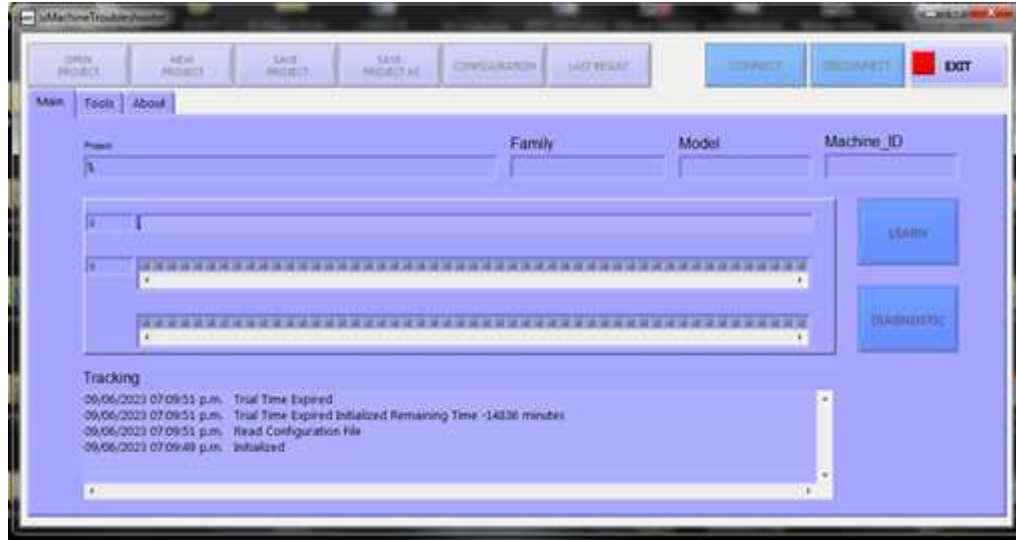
IdMachineTroubleshooter

OPEN PROJECT | NEW PROJECT | SAVE PROJECT | SAVE PROJECT AS | CONFIGURATION | LAST RESULT | CONNECT | DISCONNECT | EXIT

Main | Tools | About

Project
Family
Model
Machine_ID

LEARN

DIAGNOSTIC

Tracking
09/06/2023 07:09:51 p.m. Trial Time Expired
09/06/2023 07:09:51 p.m. Trial Time Expired Initialized Remaining Time -14836 minutes
09/06/2023 07:09:51 p.m. Read Configuration File
09/06/2023 07:09:49 p.m. Initialized